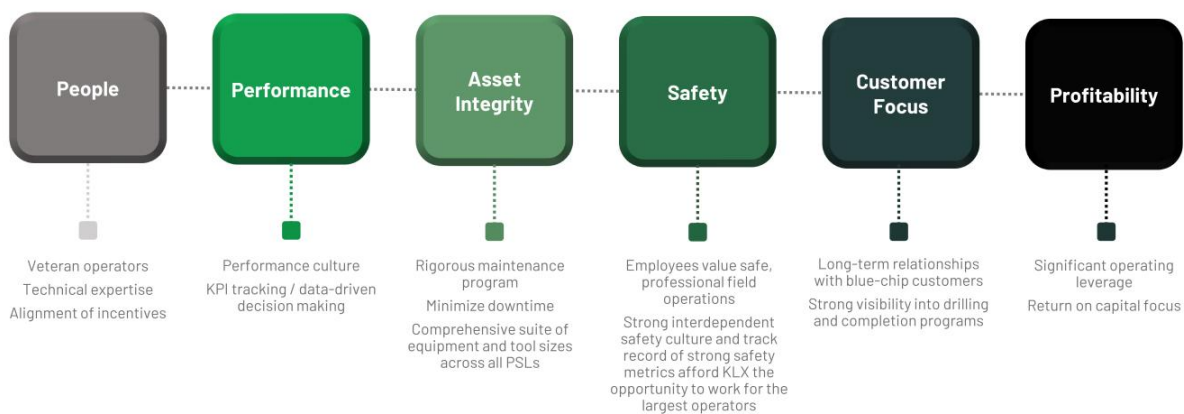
People

Veteran operators
Technical expertise
Alignment of incentives

Performance

Performance culture
KPI tracking / data-driven decision making

Asset Integrity

Rigorous maintenance program
Minimize downtime
Comprehensive suite of equipment and tool sizes across all PSLs

Safety

Employees value safe, professional field operations
Strong interdependent safety culture and track record of strong safety metrics afford KLX the opportunity to work for the largest operators

Customer Focus

Long-term relationships with blue-chip customers
Strong visibility into drilling and completion programs

Profitability

Significant operating leverage
Return on capital focus